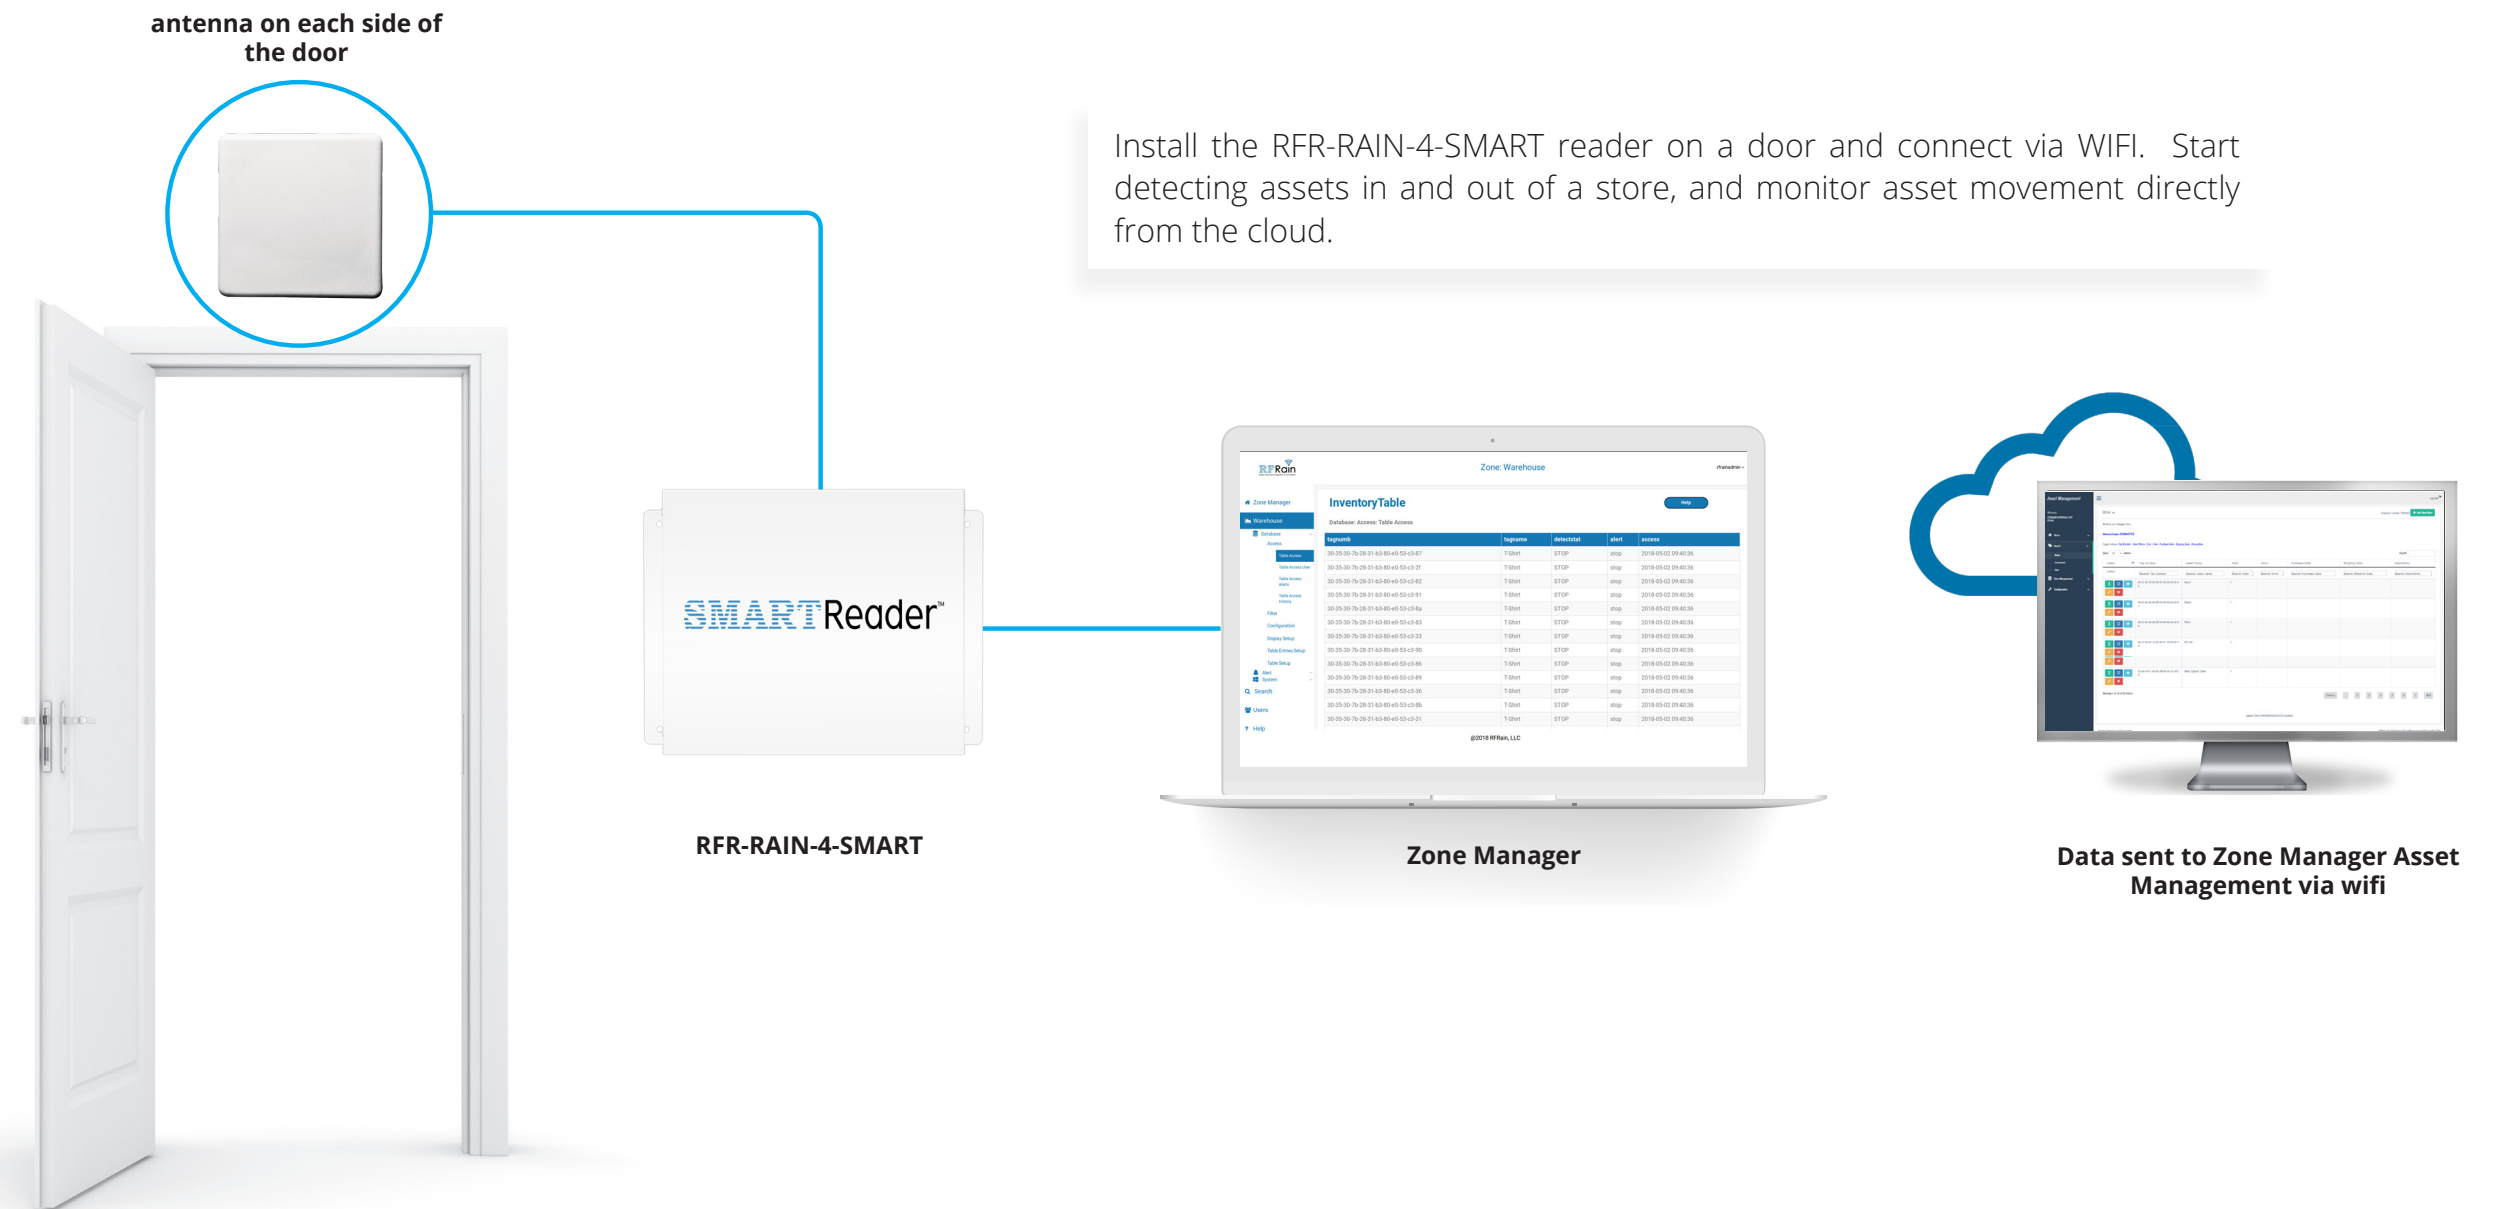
antenna on each side of the door

Install the RFR-RAIN-4-SMART reader on a door and connect via WIFI. Start detecting assets in and out of a store, and monitor asset movement directly from the cloud.

SMARTReader™

RFR-RAIN-4-SMART

RFRain

Zone: Warehouse

Zone Manager

Warehouse

InventoryTable

Help

Database: Access: Table Access

| tagnumb | tagname | detectstat | alert | access |
|---|---|---|---|---|
| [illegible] | T-Shirt | STOP | stop | 2018-05-02 09:40:36 |

Search

Users

Help

@2018 RFRain, LLC

Zone Manager

Data sent to Zone Manager Asset Management via wifi